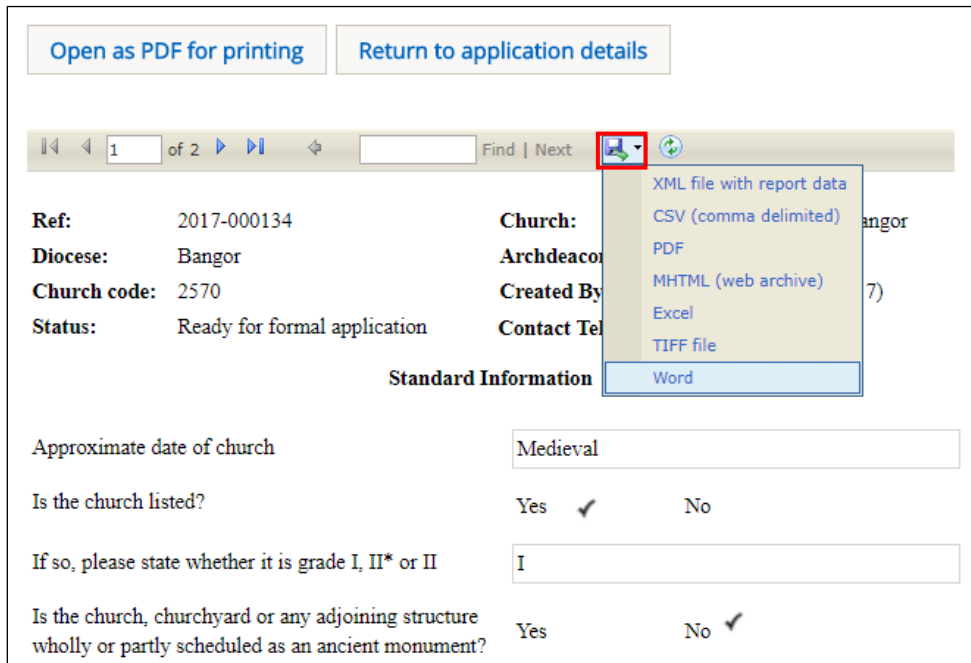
Open as PDF for printing

Return to application details

1 of 2

Find | Next

XML file with report data
CSV (comma delimited)
PDF
MHTML (web archive)
Excel
TIFF file
Word

Ref: 2017-000134
Diocese: Bangor
Church code: 2570
Status: Ready for formal application

Church: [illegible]angor
Archdeacon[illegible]
Created By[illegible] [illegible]7)
Contact Te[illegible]

Standard Information

Approximate date of church
Medieval

Is the church listed?
Yes ✓ No

If so, please state whether it is grade I, II* or II
I

Is the church, churchyard or any adjoining structure wholly or partly scheduled as an ancient monument?
Yes No ✓